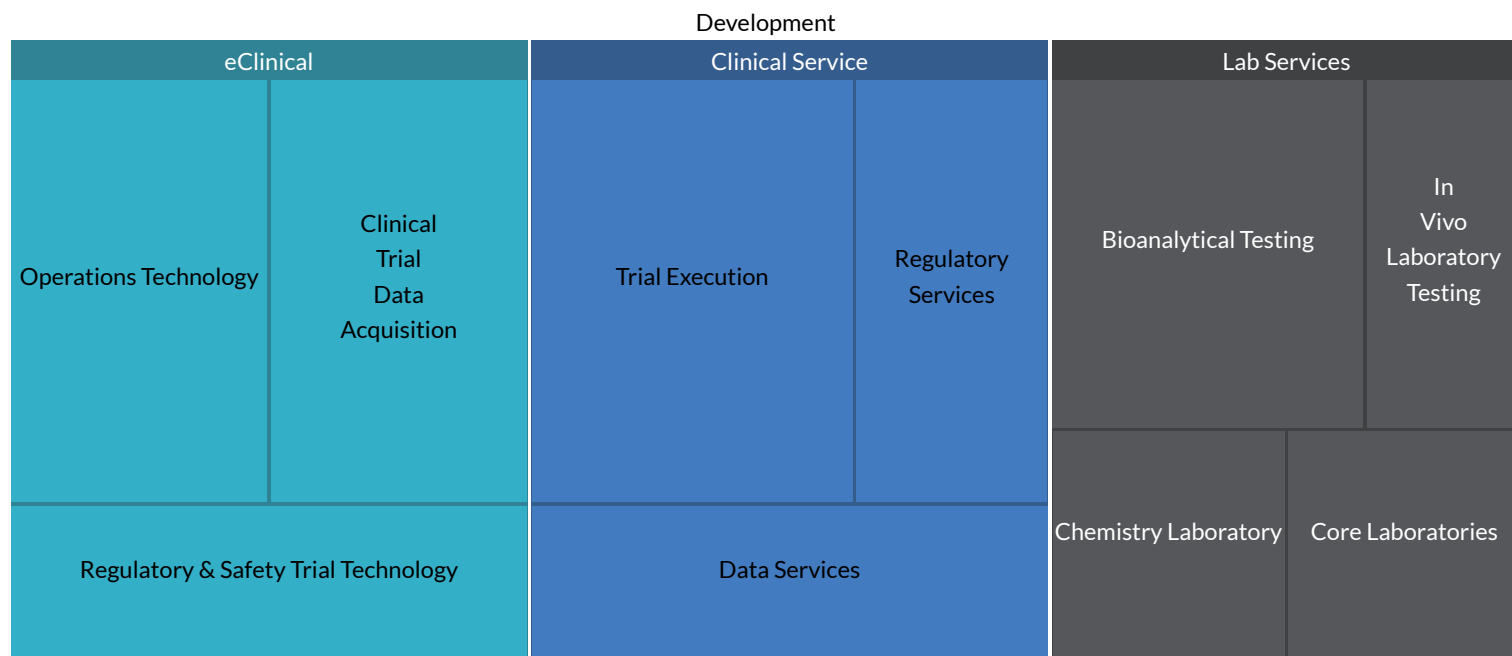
Development

eClinical

Operations Technology

Clinical Trial Data Acquisition

Regulatory & Safety Trial Technology

Clinical Service

Trial Execution

Regulatory Services

Data Services

Lab Services

Bioanalytical Testing

In Vivo Laboratory Testing

Chemistry Laboratory

Core Laboratories